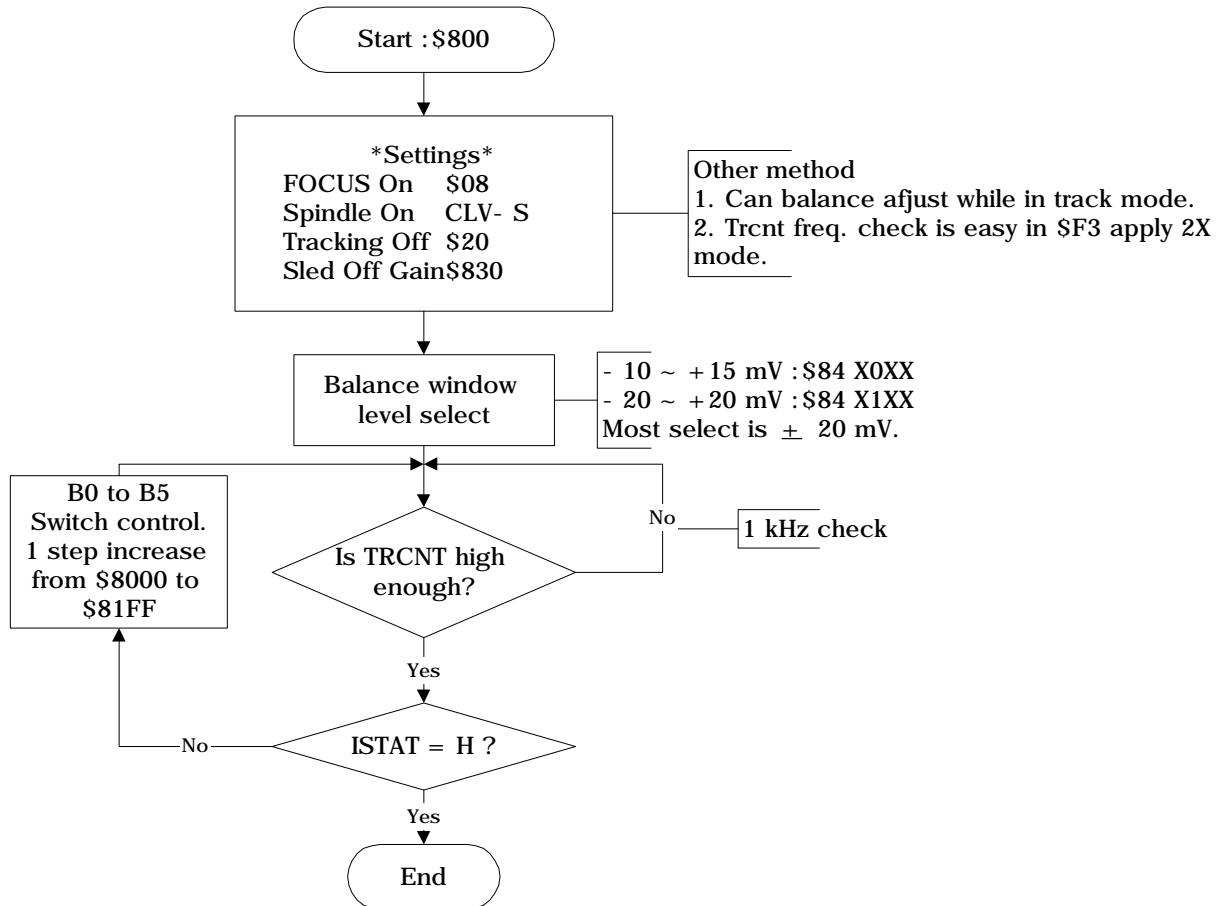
Start : $800

*Settings*
FOCUS On $08
Spindle On CLV- S
Tracking Off $20
Sled Off Gain$830

Other method
1. Can balance afjust while in track mode.
2. Trcnt freq. check is easy in $F3 apply 2X mode.

Balance window level select

- 10 ~ +15 mV : $84 X0XX
- 20 ~ +20 mV : $84 X1XX
Most select is $\pm$ 20 mV.

B0 to B5 Switch control. 1 step increase from $8000 to $81FF

Is TRCNT high enough?

No

1 kHz check

Yes

ISTAT = H ?

No

Yes

End